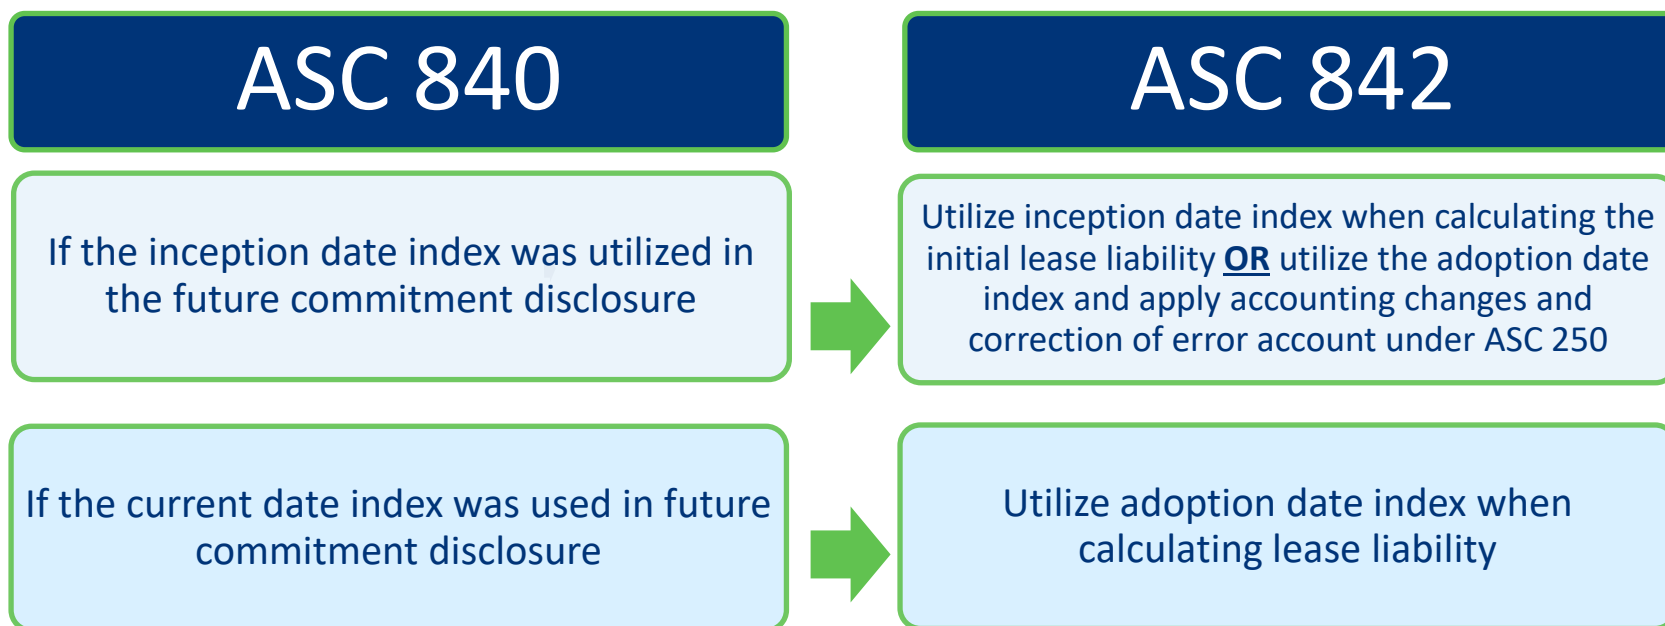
ASC 840

ASC 842

If the inception date index was utilized in the future commitment disclosure

Utilize inception date index when calculating the initial lease liability OR utilize the adoption date index and apply accounting changes and correction of error account under ASC 250

If the current date index was used in future commitment disclosure

Utilize adoption date index when calculating lease liability